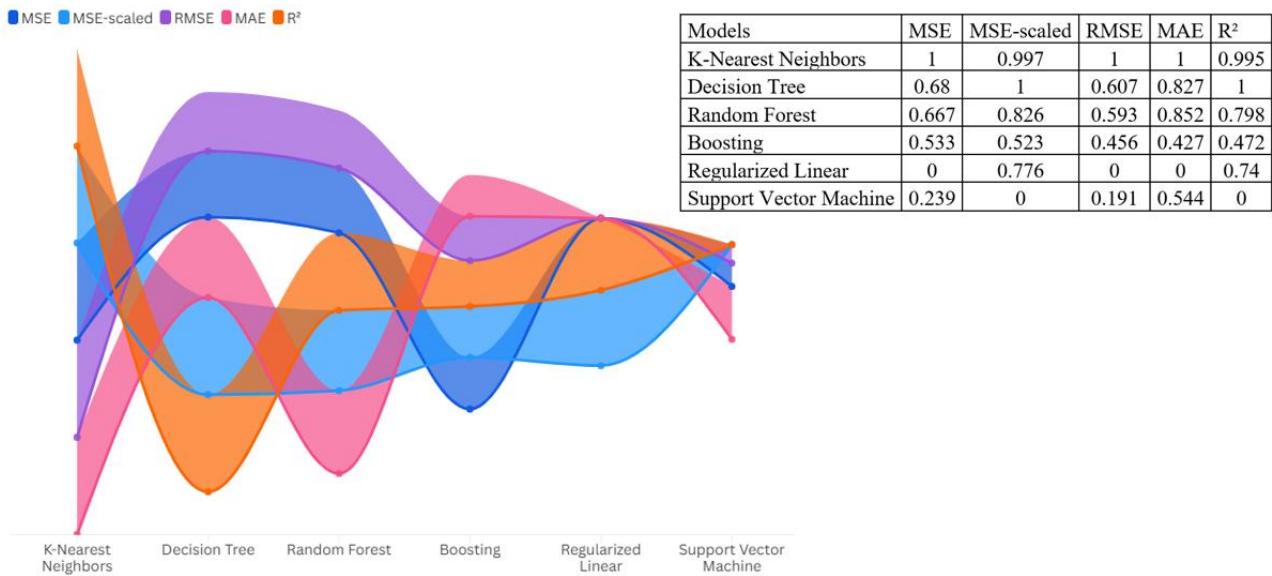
MSE MSE-scaled RMSE MAE R²

K-Nearest Neighbors Decision Tree Random Forest Boosting Regularized Linear Support Vector Machine

| Models | MSE | MSE-scaled | RMSE | MAE | R² |
|---|---|---|---|---|---|
| K-Nearest Neighbors | 1 | 0.997 | 1 | 1 | 0.995 |
| Decision Tree | 0.68 | 1 | 0.607 | 0.827 | 1 |
| Random Forest | 0.667 | 0.826 | 0.593 | 0.852 | 0.798 |
| Boosting | 0.533 | 0.523 | 0.456 | 0.427 | 0.472 |
| Regularized Linear | 0 | 0.776 | 0 | 0 | 0.74 |
| Support Vector Machine | 0.239 | 0 | 0.191 | 0.544 | 0 |